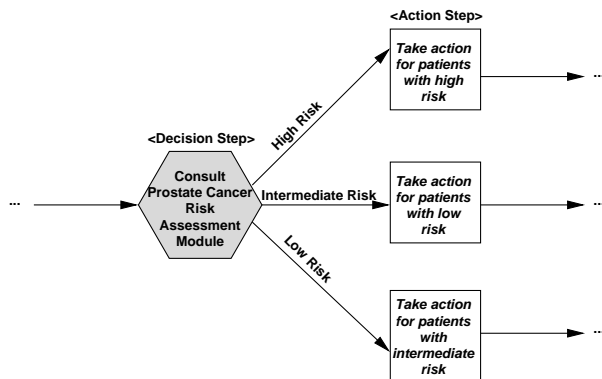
<Action Step>

Take action for patients with high risk

<Decision Step>

High Risk

...

Consult Prostate Cancer Risk Assessment Module

Intermediate Risk

Take action for patients with low risk

Low Risk

Take action for patients with intermediate risk

..

..

..